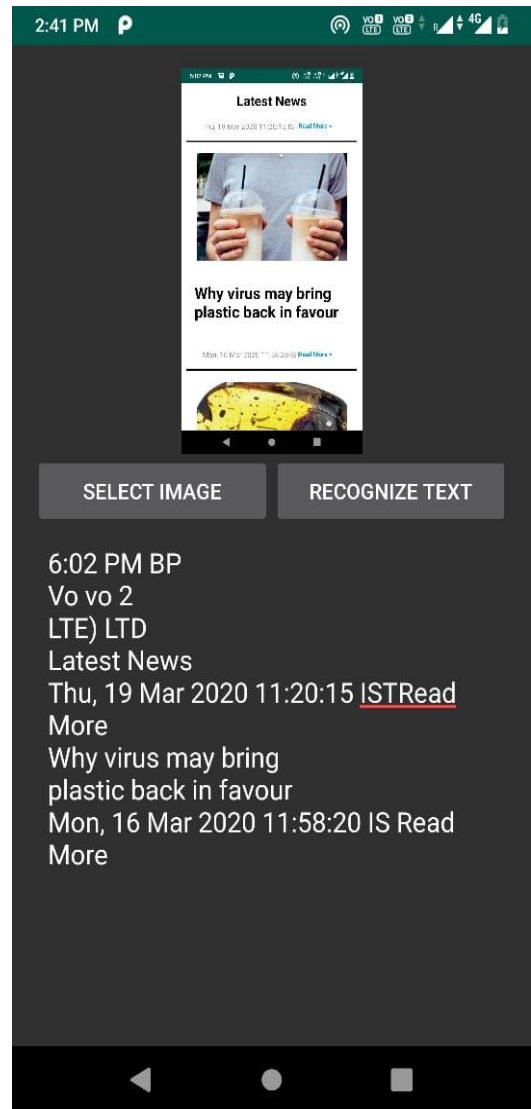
2:41 PM P
VoLTE VoLTE 4G

6:02 PM P
Latest News
Thu, 19 Mar 2020 11:20:15 IS Read More »
Why virus may bring plastic back in favour
Mon, 16 Mar 2020 11:58:20 IS Read More »

SELECT IMAGE
RECOGNIZE TEXT

6:02 PM BP
Vo vo 2
LTE) LTD
Latest News
Thu, 19 Mar 2020 11:20:15 ISTRead
More
Why virus may bring
plastic back in favour
Mon, 16 Mar 2020 11:58:20 IS Read
More